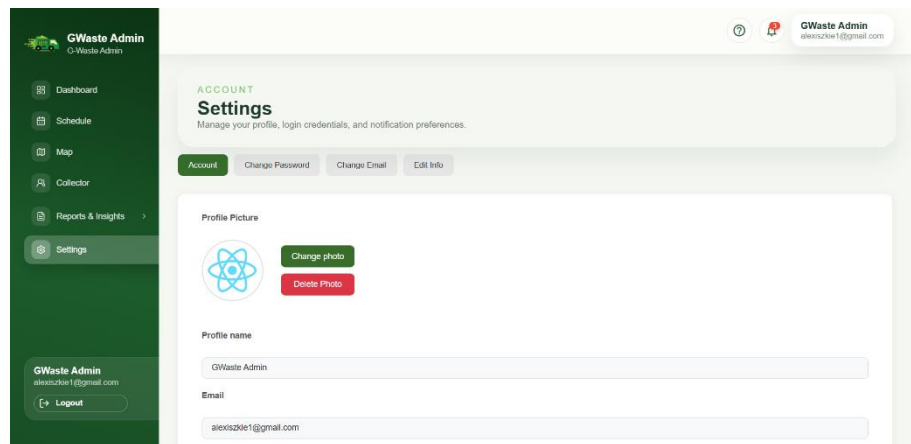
GWaste Admin
G-Waste Admin

Dashboard
Schedule
Map
Collector
Reports & Insights
Settings

GWaste Admin
alexiszkie1@gmail.com
Logout

GWaste Admin
alexiszkie1@gmail.com

ACCOUNT
Settings
Manage your profile, login credentials, and notification preferences.

Account
Change Password
Change Email
Edit Info

Profile Picture

Change photo
Delete Photo

Profile name

GWaste Admin

Email

alexiszkie1@gmail.com